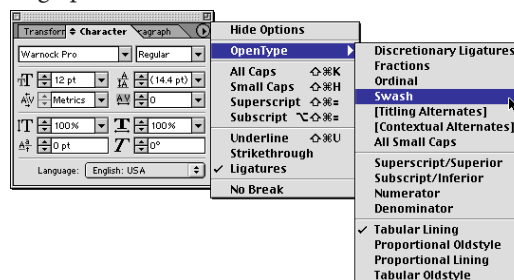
Transforr ◆ Character ragraph

Warnock Pro | Regular

12 pt | (14.4 pt)

Metrics | 0

100% | 100%

0 pt | 0°

Language: English: USA

Hide Options

OpenType

All Caps ⇧⌘K
Small Caps ⇧⌘H
Superscript ⇧⌘=
Subscript ⌥⇧⌘=

Underline ⇧⌘U
Strikethrough
✓ Ligatures

No Break

Discretionary Ligatures
Fractions
Ordinal
Swash
[Titling Alternates]
[Contextual Alternates]
All Small Caps

Superscript/Superior
Subscript/Inferior
Numerator
Denominator

✓ Tabular Lining
Proportional Oldstyle
Proportional Lining
Tabular Oldstyle